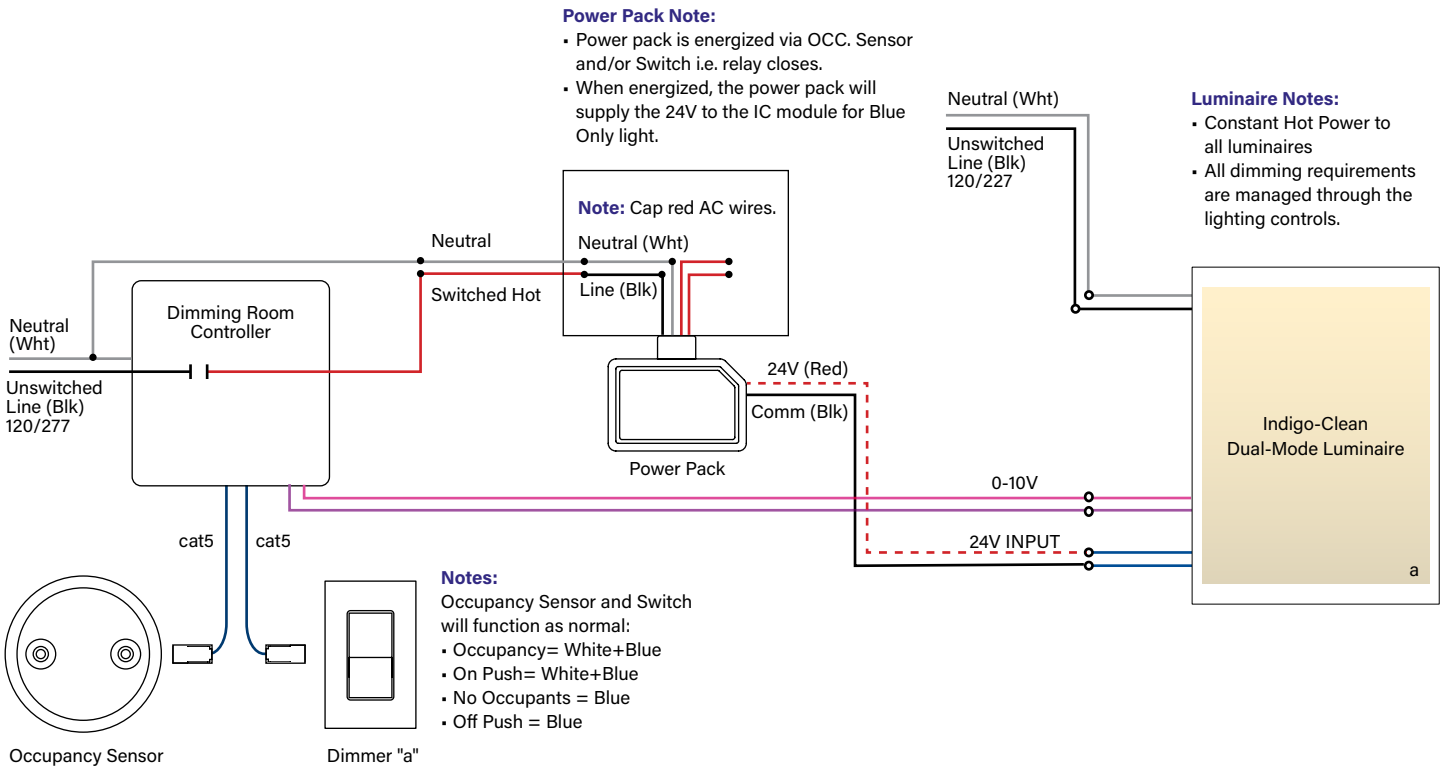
Power Pack Note:
▪ Power pack is energized via OCC. Sensor and/or Switch i.e. relay closes.
▪ When energized, the power pack will supply the 24V to the IC module for Blue Only light.

Neutral (Wht)
Unswitched Line (Blk) 120/227

Luminaire Notes:
▪ Constant Hot Power to all luminaires
▪ All dimming requirements are managed through the lighting controls.

Note: Cap red AC wires.
Neutral
Neutral (Wht)
Switched Hot
Line (Blk)

Neutral (Wht)
Unswitched Line (Blk) 120/277

Dimming Room Controller

24V (Red)
Comm (Blk)
Power Pack

Indigo-Clean Dual-Mode Luminaire
a

0-10V
24V INPUT

cat5
cat5

Notes:
Occupancy Sensor and Switch will function as normal:
▪ Occupancy= White+Blue
▪ On Push= White+Blue
▪ No Occupants = Blue
▪ Off Push = Blue

Occupancy Sensor
Dimmer "a"